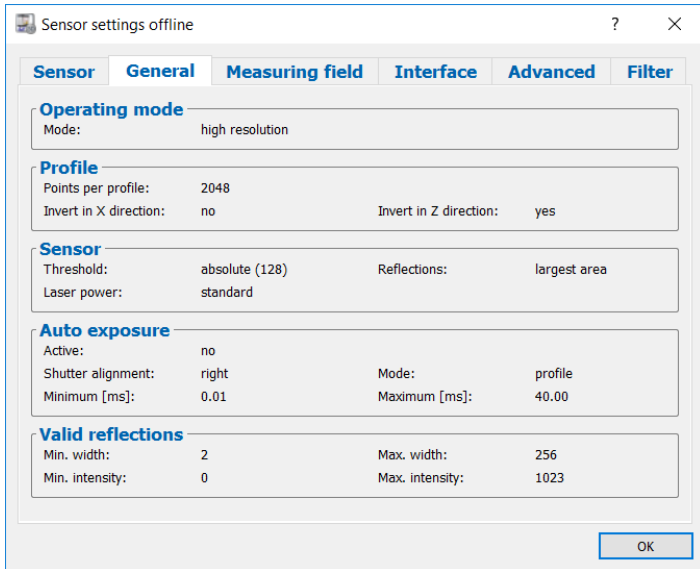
Sensor settings offline ? ×

Sensor General Measuring field Interface Advanced Filter

Operating mode
Mode: high resolution

Profile
Points per profile: 2048
Invert in X direction: no Invert in Z direction: yes

Sensor
Threshold: absolute (128) Reflections: largest area
Laser power: standard

Auto exposure
Active: no
Shutter alignment: right Mode: profile
Minimum [ms]: 0.01 Maximum [ms]: 40.00

Valid reflections
Min. width: 2 Max. width: 256
Min. intensity: 0 Max. intensity: 1023

OK